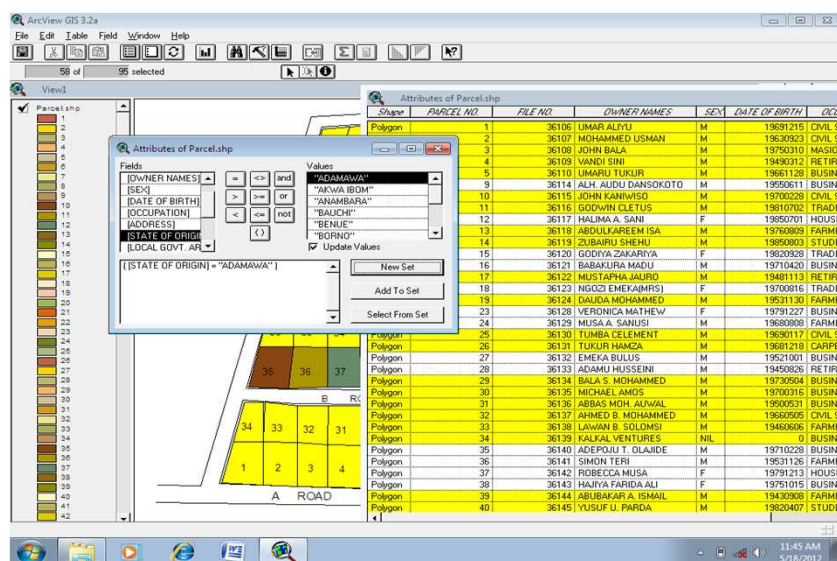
ArcView GIS 3.2a

File Edit Table Field Window Help

58 of 95 selected

View1

Parcel.shp
1
2
3
4
5
6
7
8
9
10
11
12
13
14
15
16
17
18
19
20
21
22
23
24
25
26
27
28
29
30
31
32
33
34
35
36
37
38
39
40
41
42

Attributes of Parcel.shp

Fields
[OWNER NAMES]
[SEX]
[DATE OF BIRTH]
[OCCUPATION]
[ADDRESS]
[STATE OF ORIGIN]
[LOCAL GOVT. AR

= <> and
> >= or
< <= not
( )

Values
"ADAMAWA"
"AKWA IBOM"
"ANAMBARA"
"BAUCHI"
"BENUE"
"BORNO"

Update Values

( [STATE OF ORIGIN] = "ADAMAWA" )

New Set
Add To Set
Select From Set

36 36 37
B RO
34 33 32 31
1 2 3 4
A ROAD

Attributes of Parcel.shp

| Shape | PARCEL NO. | FILE NO. | OWNER NAMES | SEX | DATE OF BIRTH | OCC |
|---|---|---|---|---|---|---|
| Polygon | 1 | 36106 | UMAR ALIYU | M | 19691215 | CIVIL |
| Polygon | 2 | 36107 | MOHAMMED USMAN | M | 19630923 | CIVIL |
| Polygon | 3 | 36108 | JOHN BALA | M | 19750310 | MASIO |
| Polygon | 4 | 36109 | VANDI SINI | M | 19490312 | RETIR |
| Polygon | 5 | 36110 | UMARU TUKUR | M | 19661128 | BUSIN |
| Polygon | 9 | 36114 | ALH. AUDU DANSOKOTO | M | 19550611 | BUSIN |
| Polygon | 10 | 36115 | JOHN KANIWISO | M | 19700228 | CIVIL |
| Polygon | 11 | 36116 | GODWIN CLETUS | M | 19810702 | TRADI |
| Polygon | 12 | 36117 | HALIMA A. SANI | F | 19850701 | HOUS |
| Polygon | 13 | 36118 | ABDULKAREEM ISA | M | 19760809 | FARMI |
| Polygon | 14 | 36119 | ZUBAIRU SHEHU | M | 19850803 | STUDI |
| Polygon | 15 | 36120 | GODIYA ZAKARIYA | F | 19820928 | TRADI |
| Polygon | 16 | 36121 | BABAKURA MADU | M | 19710420 | BUSIN |
| Polygon | 17 | 36122 | MUSTAPHA JAURO | M | 19481113 | RETIR |
| Polygon | 18 | 36123 | NGOZI EMEKA(MRS) | F | 19700816 | TRADI |
| Polygon | 19 | 36124 | DAUDA MOHAMMED | M | 19531130 | FARMI |
| Polygon | 23 | 36128 | VERONICA MATHEW | F | 19791227 | BUSIN |
| Polygon | 24 | 36129 | MUSA A. SANUSI | M | 19680808 | FARMI |
| Polygon | 25 | 36130 | TUMBA CELEMENT | M | 19690117 | CIVIL |
| Polygon | 26 | 36131 | TUKUR HAMZA | M | 19681218 | CARPE |
| Polygon | 27 | 36132 | EMEKA BULUS | M | 19521001 | BUSIN |
| Polygon | 28 | 36133 | ADAMU HUSSEINI | M | 19450826 | RETIR |
| Polygon | 29 | 36134 | BALA S. MOHAMMED | M | 19730504 | BUSIN |
| Polygon | 30 | 36135 | MICHAEL AMOS | M | 19700316 | BUSIN |
| Polygon | 31 | 36136 | ABBAS MOH. AUWAL | M | 19500531 | BUSIN |
| Polygon | 32 | 36137 | AHMED B. MOHAMMED | M | 19660505 | CIVIL |
| Polygon | 33 | 36138 | LAWAN B. SOLOMSI | M | 19460606 | FARMI |
| Polygon | 34 | 36139 | KALKAL VENTURES | NIL | 0 | BUSIN |
| Polygon | 35 | 36140 | ADEPOJU T. OLAJIDE | M | 19710228 | BUSIN |
| Polygon | 36 | 36141 | SIMON TERI | M | 19531126 | FARMI |
| Polygon | 37 | 36142 | ROBECCA MUSA | F | 19791213 | HOUSI |
| Polygon | 38 | 36143 | HAJIYA FARIDA ALI | F | 19751015 | BUSIN |
| Polygon | 39 | 36144 | ABUBAKAR A. ISMAIL | M | 19430908 | FARMI |
| Polygon | 40 | 36145 | YUSUF U. PARDA | M | 19820407 | STUDI |

11:45 AM
5/18/2012